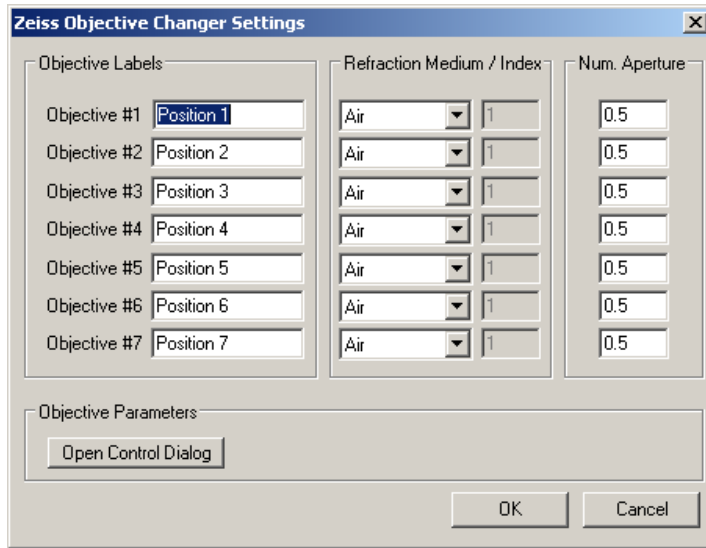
Zeiss Objective Changer Settings

Objective Labels

Objective #1 Position 1
Objective #2 Position 2
Objective #3 Position 3
Objective #4 Position 4
Objective #5 Position 5
Objective #6 Position 6
Objective #7 Position 7

Refraction Medium / Index

Air 1
Air 1
Air 1
Air 1
Air 1
Air 1
Air 1

Num. Aperture

0.5
0.5
0.5
0.5
0.5
0.5
0.5

Objective Parameters

Open Control Dialog

OK Cancel